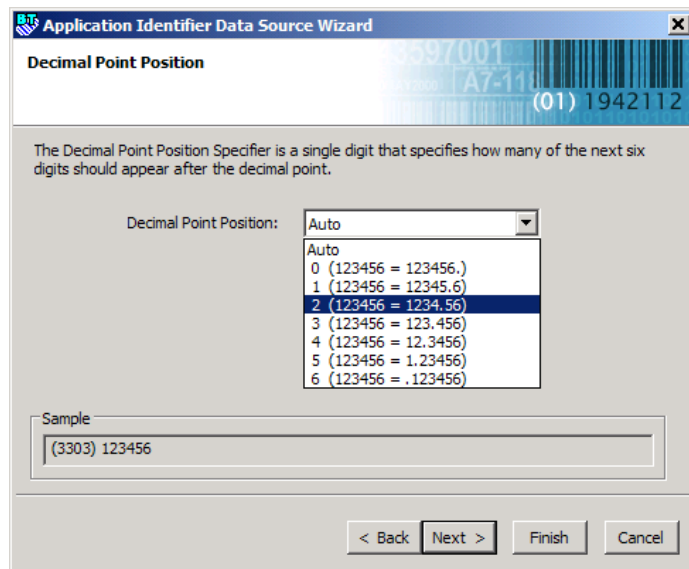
Application Identifier Data Source Wizard

Decimal Point Position

8597001 A7-11 (01) 1942112

The Decimal Point Position Specifier is a single digit that specifies how many of the next six digits should appear after the decimal point.

Decimal Point Position: Auto

Auto
0 (123456 = 123456.)
1 (123456 = 12345.6)
2 (123456 = 1234.56)
3 (123456 = 123.456)
4 (123456 = 12.3456)
5 (123456 = 1.23456)
6 (123456 = .123456)

Sample

(3303) 123456

< Back
Next >
Finish
Cancel